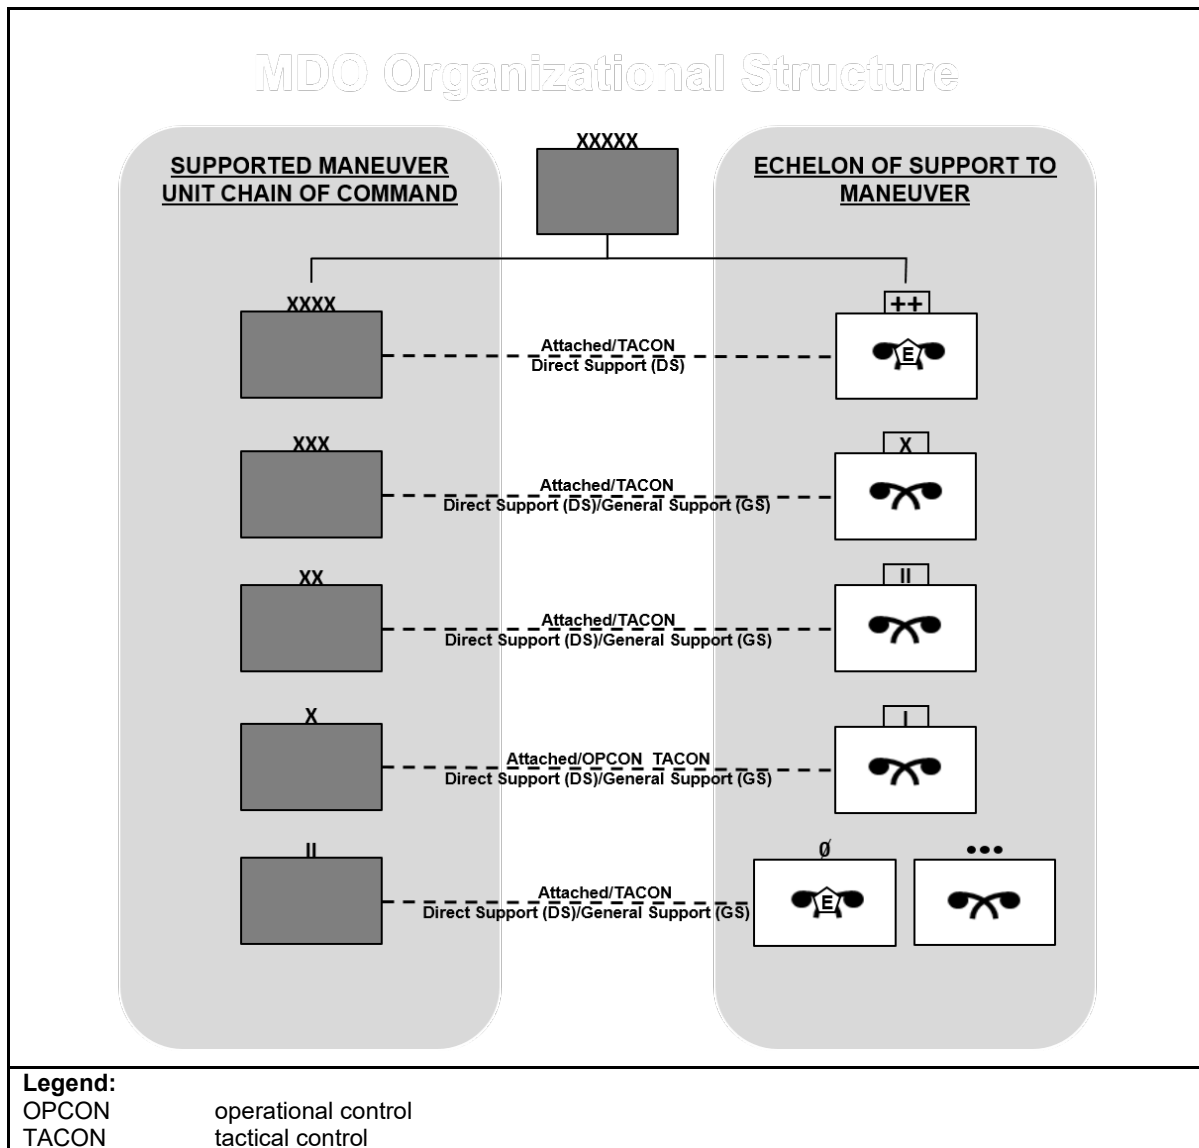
MDO Organizational Structure

SUPPORTED MANEUVER UNIT CHAIN OF COMMAND

XXXXX

ECHELON OF SUPPORT TO MANEUVER

XXXX

Attached/TACON
Direct Support (DS)

++

E

XXX

Attached/TACON
Direct Support (DS)/General Support (GS)

X

XX

Attached/TACON
Direct Support (DS)/General Support (GS)

II

X

Attached/OPCON TACON
Direct Support (DS)/General Support (GS)

I

II

Attached/TACON
Direct Support (DS)/General Support (GS)

Ø

E

•••

Legend:
OPCON operational control
TACON tactical control